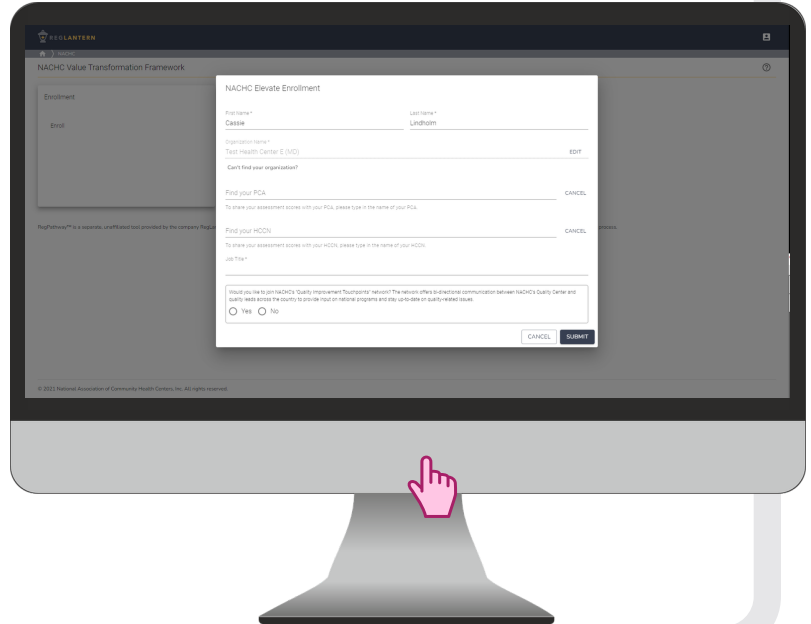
REGLANTERN

NACHC

NACHC Value Transformation Framework

Enrollment

Enroll

RegPathway™ is a separate, unaffiliated tool provided by the company RegLa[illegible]

NACHC Elevate Enrollment

First Name *
Cassie

Last Name *
Lindholm

Organization Name *
Test Health Center E (MD)

EDIT

Can't find your organization?

Find your PCA

CANCEL

To share your assessment scores with your PCA, please type in the name of your PCA.

Find your HCCN

CANCEL

To share your assessment scores with your HCCN, please type in the name of your HCCN.

Job Title *

Would you like to join NACHC's "Quality Improvement Touchpoints" network? The network offers bi-directional communication between NACHC's Quality Center and quality leads across the country to provide input on national programs and stay up-to-date on quality-related issues.

Yes No

CANCEL SUBMIT

© 2021 National Association of Community Health Centers, Inc. All rights reserved.